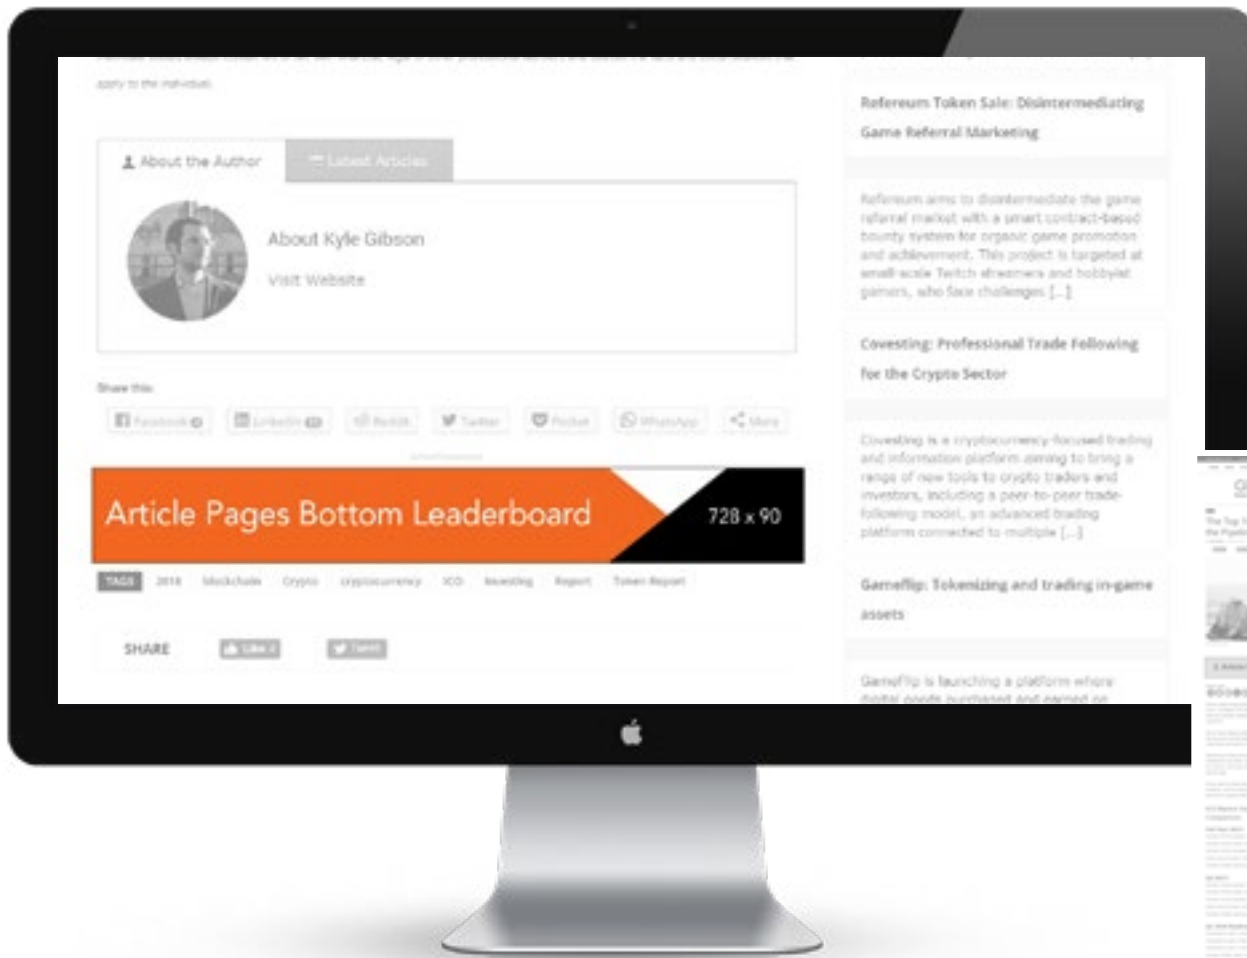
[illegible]
apply to the individuals

About the Author
Latest Articles

About Kyle Gibson
Visit Website

Share this:
Facebook
LinkedIn
Reddit
Twitter
Pocket
WhatsApp
More

Article Pages Bottom Leaderboard
728 x 90

TAGS 2018 blockchain Crypto cryptocurrency ICO Investing Report Token Report

SHARE
Like
Tweet

Refereum Token Sale: Disintermediating Game Referral Marketing

Refereum aims to disintermediate the game referral market with a smart contract-based bounty system for organic game promotion and achievement. This project is targeted at small-scale Twitch streamers and hobbyist gamers, who face challenges [...]

Covesting: Professional Trade Following for the Crypto Sector

Covesting is a cryptocurrency-focused trading and information platform aiming to bring a range of new tools to crypto traders and investors, including a peer-to-peer trade-following model, an advanced trading platform connected to multiple [...]

Gameflip: Tokenizing and trading in-game assets

Gameflip is launching a platform where digital goods purchased and earned on